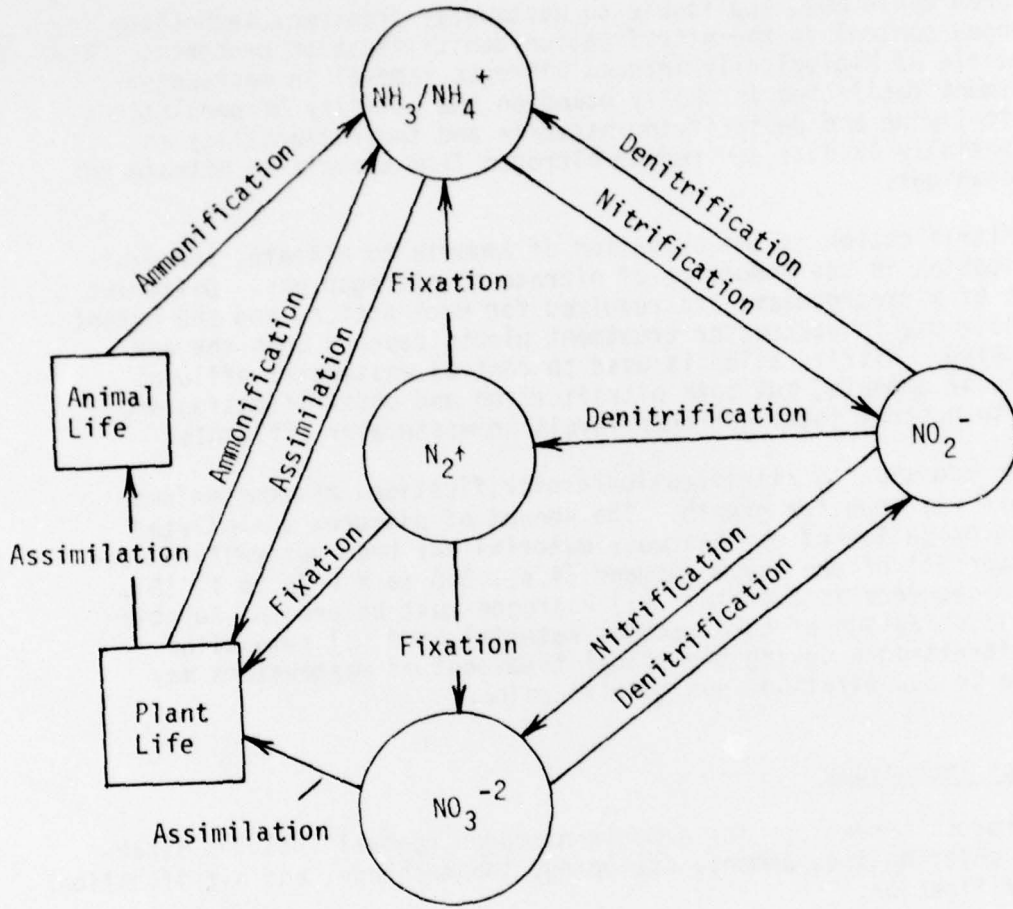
$NH_3/NH_4^+$

Ammonification

Denitrification

Nitrification

Fixation

Animal Life

Ammonification

Assimilation

Denitrification

$N_2\uparrow$

$NO_2^-$

Assimilation

Fixation

Nitrification

Denitrification

Fixation

Plant Life

$NO_3^{-2}$

Assimilation